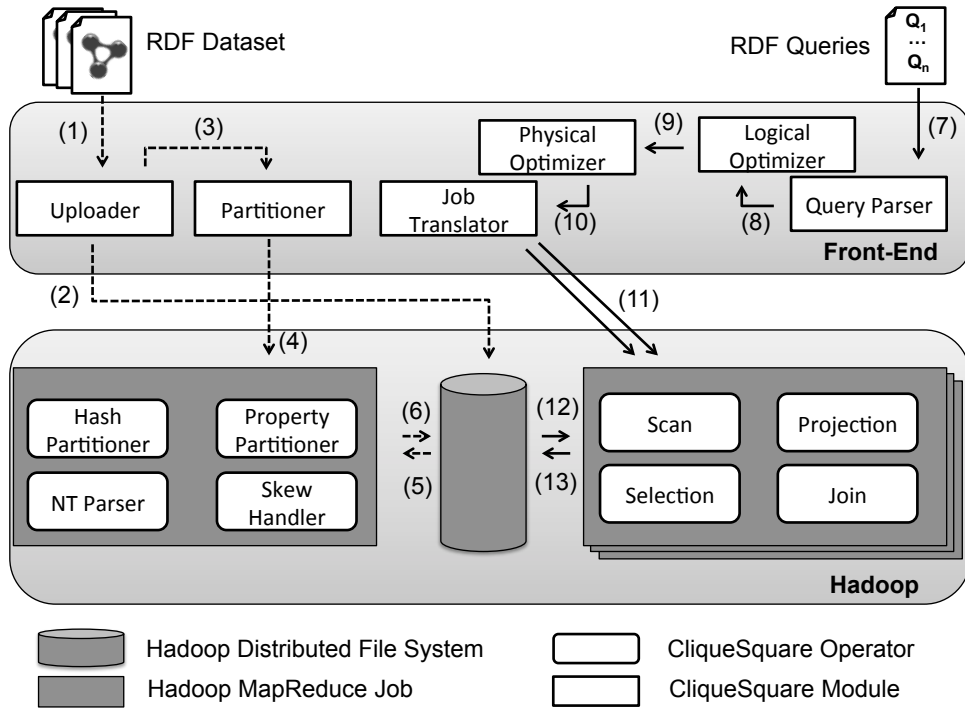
RDF Dataset

RDF Queries

$Q_1$
...
$Q_n$

(1)

(3)

(9)

(7)

Physical Optimizer

Logical Optimizer

Uploader

Partitioner

Job Translator

(10)

(8)

Query Parser

Front-End

(2)

(11)

(4)

Hash Partitioner

Property Partitioner

NT Parser

Skew Handler

(6)

(5)

(12)

(13)

Scan

Projection

Selection

Join

Hadoop

Hadoop Distributed File System

Hadoop MapReduce Job

CliqueSquare Operator

CliqueSquare Module